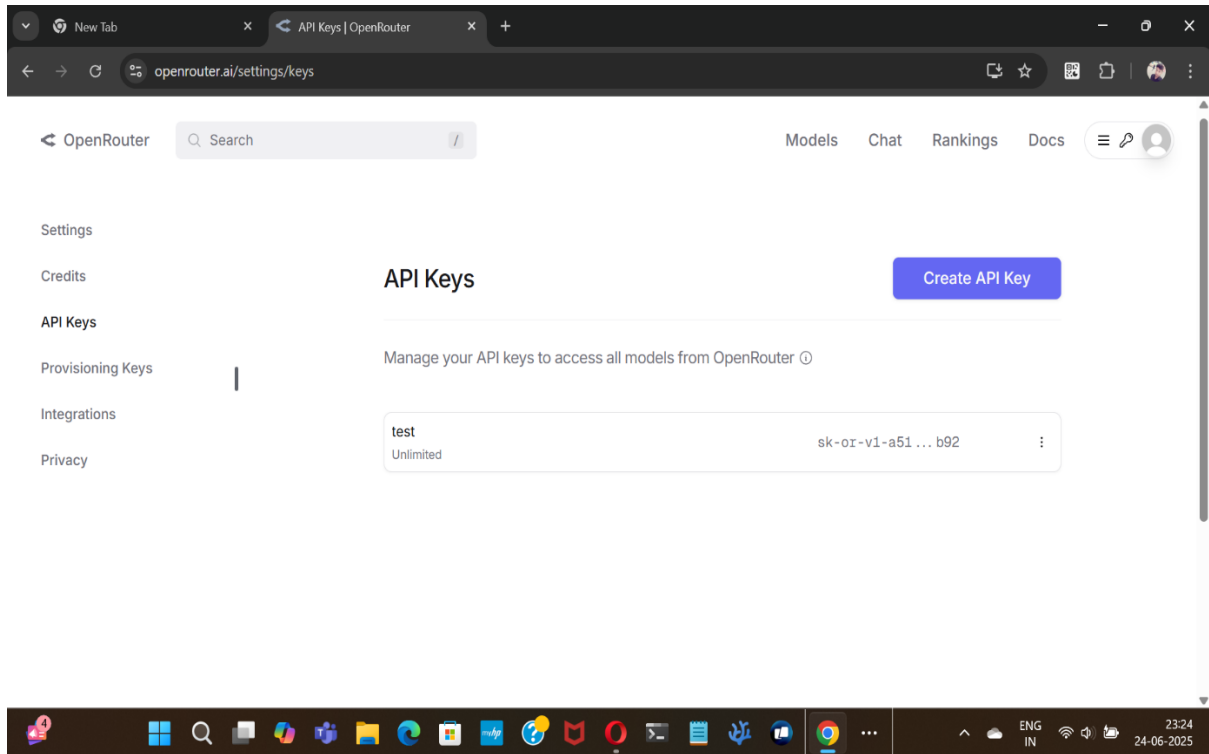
New Tab
API Keys | OpenRouter
openrouter.ai/settings/keys

OpenRouter
Search
/
Models
Chat
Rankings
Docs

Settings
Credits
API Keys
Provisioning Keys
Integrations
Privacy

API Keys
Create API Key

Manage your API keys to access all models from OpenRouter ⓘ

test
Unlimited
sk-or-v1-a51 ... b92

4
ENG
IN
23:24
24-06-2025